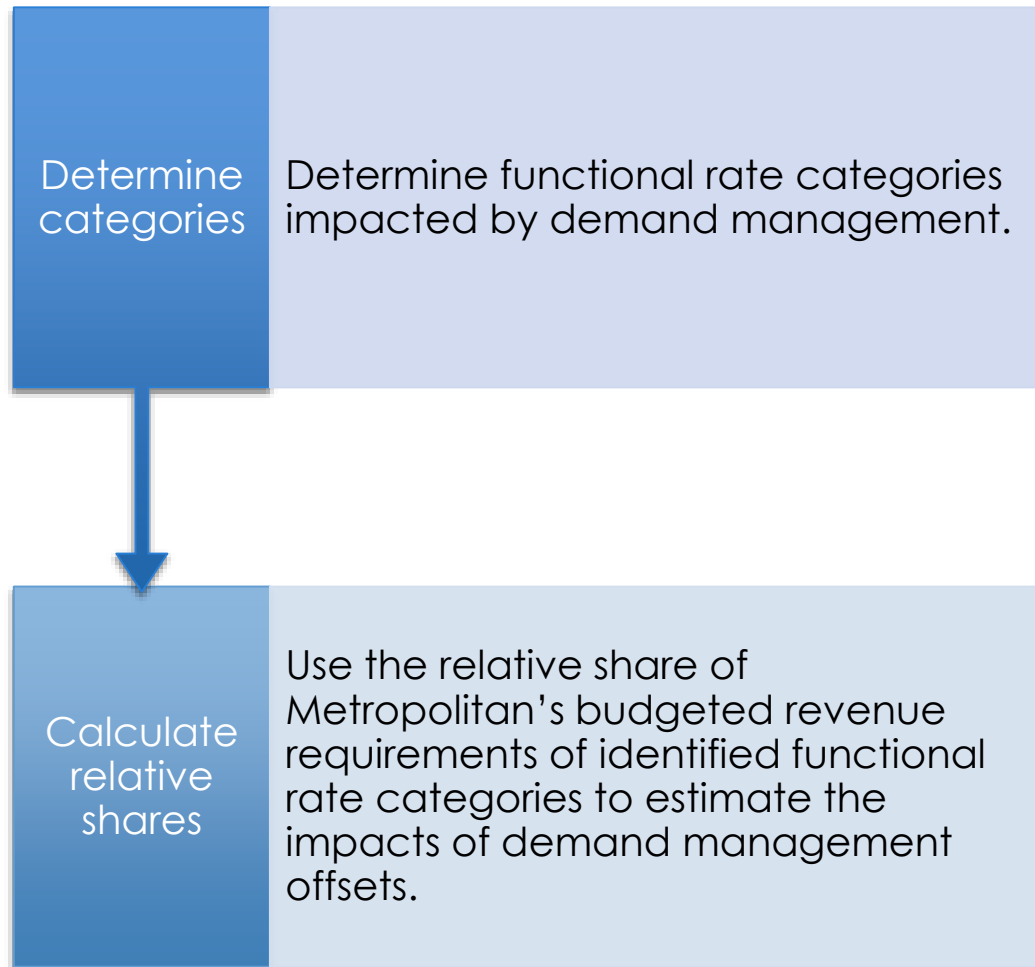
Determine categories

Determine functional rate categories impacted by demand management.

Calculate relative shares

Use the relative share of Metropolitan’s budgeted revenue requirements of identified functional rate categories to estimate the impacts of demand management offsets.